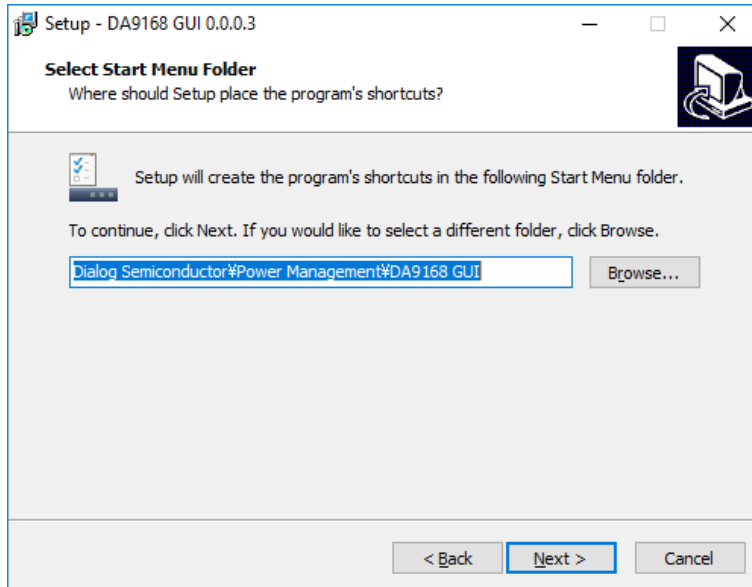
Setup - DA9168 GUI 0.0.0.3

Select Start Menu Folder
Where should Setup place the program's shortcuts?

Setup will create the program's shortcuts in the following Start Menu folder.

To continue, click Next. If you would like to select a different folder, click Browse.

Dialog Semiconductor¥Power Management¥DA9168 GUI

Browse...

< Back

Next >

Cancel